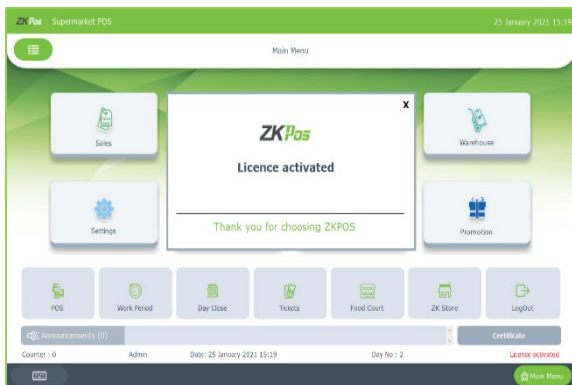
ZKPos Supermarket POS

25 January 2021 15:19

Main Menu

Sales

Warehouse

Settings

Promotion

x

ZKPos

Licence activated

Thank you for choosing ZKPOS

POS

Work Period

Day Close

Tickets

Food Court

ZK Store

LogOut

Announcements (0)

Certificate

Counter : 0

Admin

Date: 25 January 2021 15:19

Day No : 2

Licence activated

Main Menu